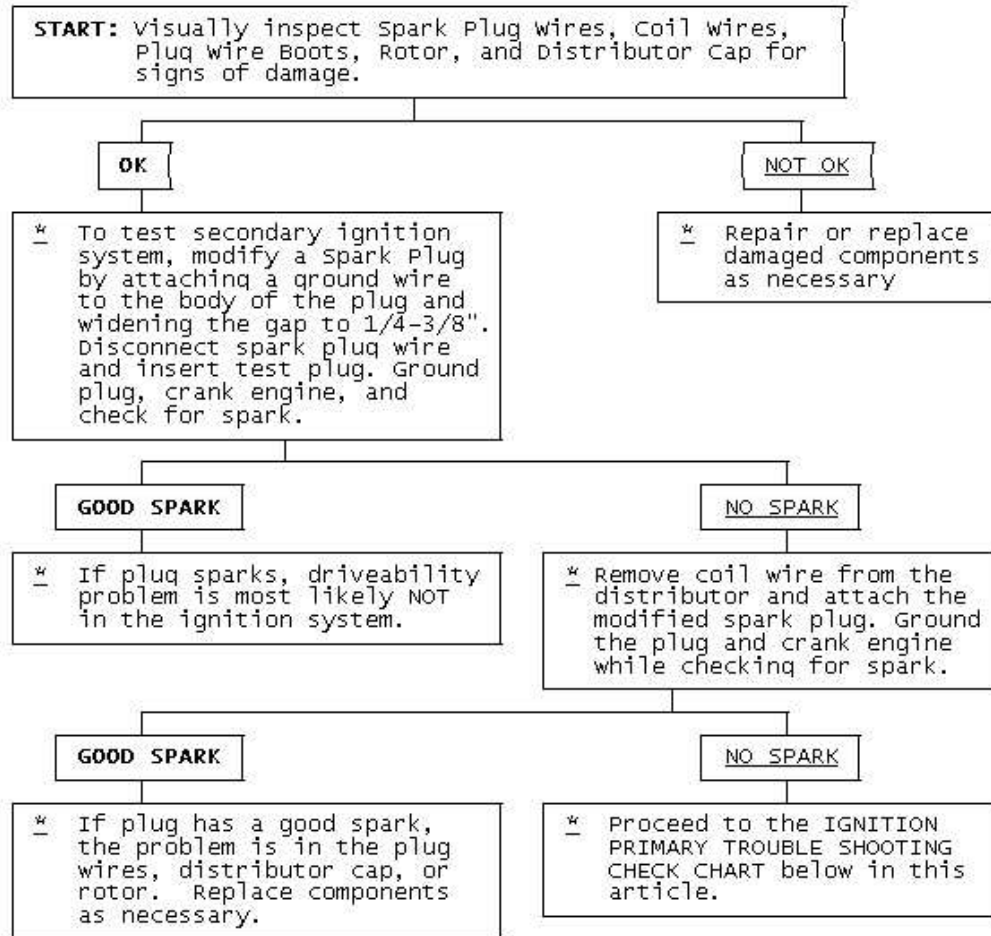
START: Visually inspect Spark Plug Wires, Coil Wires, Plug Wire Boots, Rotor, and Distributor Cap for signs of damage.

OK

* To test secondary ignition system, modify a Spark Plug by attaching a ground wire to the body of the plug and widening the gap to 1/4-3/8". Disconnect spark plug wire and insert test plug. Ground plug, crank engine, and check for spark.

NOT OK

* Repair or replace damaged components as necessary

GOOD SPARK

* If plug sparks, driveability problem is most likely NOT in the ignition system.

NO SPARK

* Remove coil wire from the distributor and attach the modified spark plug. Ground the plug and crank engine while checking for spark.

GOOD SPARK

* If plug has a good spark, the problem is in the plug wires, distributor cap, or rotor. Replace components as necessary.

NO SPARK

* Proceed to the IGNITION PRIMARY TROUBLE SHOOTING CHECK CHART below in this article.